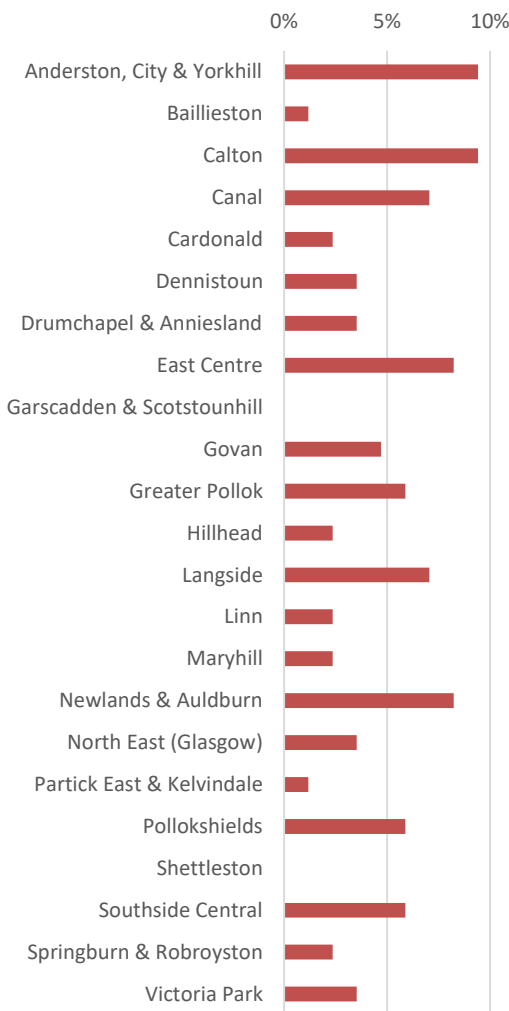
0%
5%
10%

Anderston, City & Yorkhill
Baillieston
Calton
Canal
Cardonald
Dennistoun
Drumchapel & Anniesland
East Centre
Garscadden & Scotstounhill
Govan
Greater Pollok
Hillhead
Langside
Linn
Maryhill
Newlands & Auldburn
North East (Glasgow)
Partick East & Kelvindale
Pollokshields
Shettleston
Southside Central
Springburn & Robroyston
Victoria Park